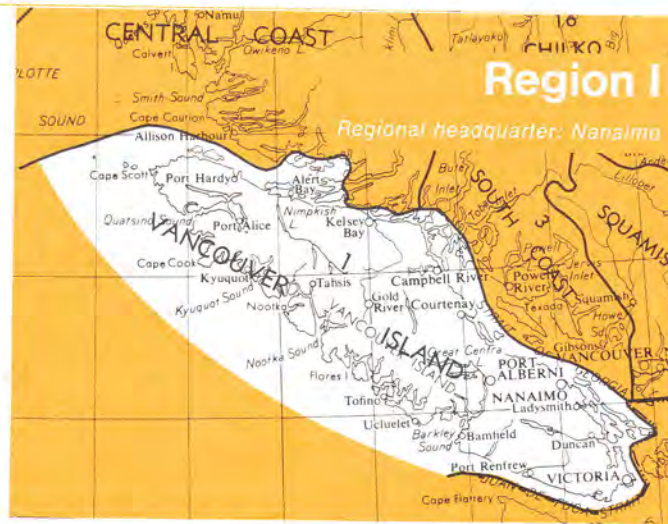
Region I

Regional headquarter: Nanaimo

CENTRAL COAST
Namu
Calvert
Owikeno
Tatlayoko
CHILKO
16
Big
Kliny
LOTTE
SOUND
Smith Sound
Cape Caution
Allison Harbour
Cape Scott
Port Hardy
Alert Bay
Quatsino Sound
Port Alice
Nimpkish L.
Kelsey Bay
VANCOUVER
1
ISLAND
Cape Cook
Kyuquot
Kyuquot Sound
Nootka
Tahsis
Gold River
Campbell River
Courtenay
Nootka Sound
Flores I.
Great Central L.
PORT ALBERNI
NANAIMO
Ladysmith
Tofino
Ucluelet
Barkley Sound
Bamfield
Duncan
Port Renfrew
VICTORIA
Cape Flattery
Bute Inlet
SOUTH
3
COAST
Toba Inlet
Powell L.
Powell River
Jervis Inlet
Texada
Squamish
Howe Sd.
Gibsons
VANCOUVER
SQUAMIS
Lillooet
GEORGIA
JUAN DE FUCA